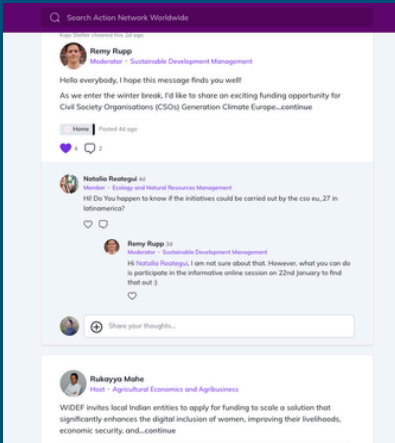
Search Action Network Worldwide

Kaja Stelter cheered this 2d ago

Remy Rupp
Moderator · Sustainable Development Management

Hello everybody, I hope this message finds you well!

As we enter the winter break, I'd like to share an exciting funding opportunity for Civil Society Organisations (CSOs) Generation Climate Europe...continue

Home | Posted 4d ago

4 2

Natalia Reategui 4d
Member · Ecology and Natural Resources Management
Hi! Do You happen to know if the initiatives could be carried out by the cso eu_27 in latinamerica?

Remy Rupp 3d
Moderator · Sustainable Development Management
Hi Natalia Reategui, I am not sure about that. However, what you can do is participate in the informative online session on 22nd January to find that out :)

Share your thoughts...

Rukayya Mahe
Host · Agricultural Economics and Agribusiness
WiDEF invites local Indian entities to apply for funding to scale a solution that significantly enhances the digital inclusion of women, improving their livelihoods, economic security, and...continue